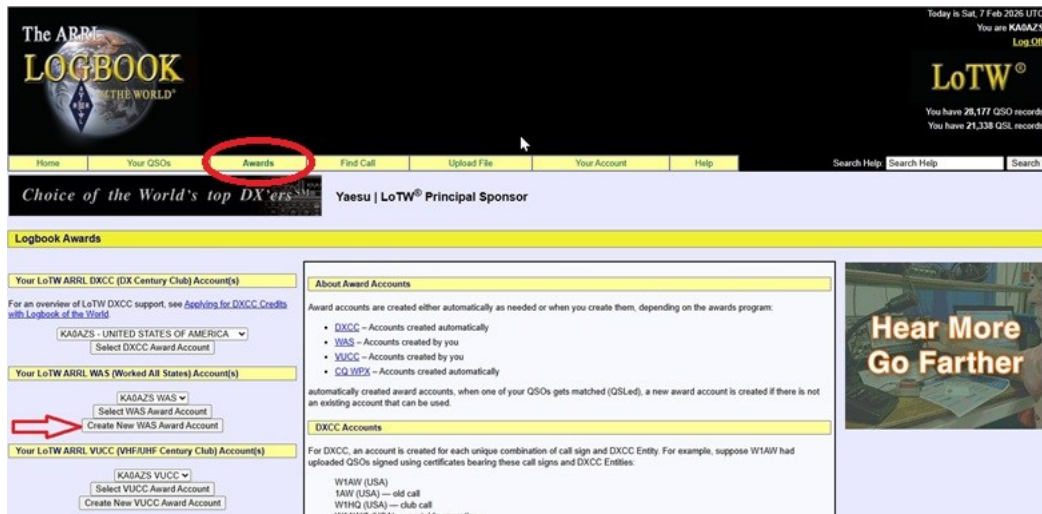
The ARRL
LOGBOOK
OF THE WORLD®

Today is Sat, 7 Feb 2026 UTC
You are KA0AZS
Log Off

LoTW®

You have 28,177 QSO records
You have 21,338 QSL records

Home | Your QSOs | Awards | Find Call | Upload File | Your Account | Help

Search Help [Search Help] Search

Choice of the World's top DX'ers SM

Yaesu | LoTW® Principal Sponsor

Logbook Awards

Your LoTW ARRL DXCC (DX Century Club) Account(s)

For an overview of LoTW DXCC support, see Applying for DXCC Credits with Logbook of the World

KA0AZS - UNITED STATES OF AMERICA
Select DXCC Award Account

Your LoTW ARRL WAS (Worked All States) Account(s)

KA0AZS WAS
Select WAS Award Account
Create New WAS Award Account

Your LoTW ARRL VUCC (VHF/UHF Century Club) Account(s)

KA0AZS VUCC
Select VUCC Award Account
Create New VUCC Award Account

About Award Accounts

Award accounts are created either automatically as needed or when you create them, depending on the awards program:

- DXCC – Accounts created automatically
- WAS – Accounts created by you
- VUCC – Accounts created by you
- CQ WPX – Accounts created automatically

automatically created award accounts, when one of your QSOs gets matched (QSLed), a new award account is created if there is not an existing account that can be used.

DXCC Accounts

For DXCC, an account is created for each unique combination of call sign and DXCC Entity. For example, suppose W1AW had uploaded QSOs signed using certificates bearing these call signs and DXCC Entities:

W1AW (USA)
1AW (USA) — old call
W1HQ (USA) — club call
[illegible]

Hear More
Go Farther